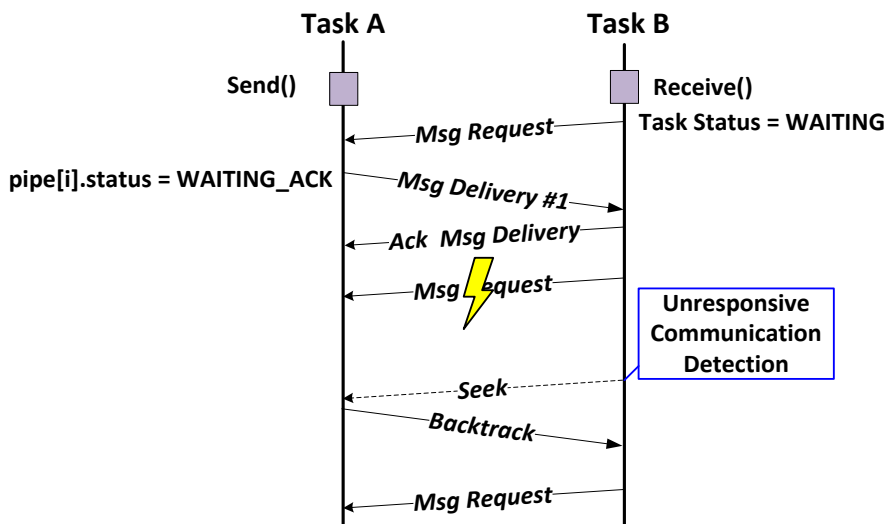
Task A

Task B

Send()

Receive()

Task Status = WAITING

Msg Request

pipe[i].status = WAITING_ACK

Msg Delivery #1

Ack Msg Delivery

Msg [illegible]equest

Unresponsive Communication Detection

Seek

Backtrack

Msg Request